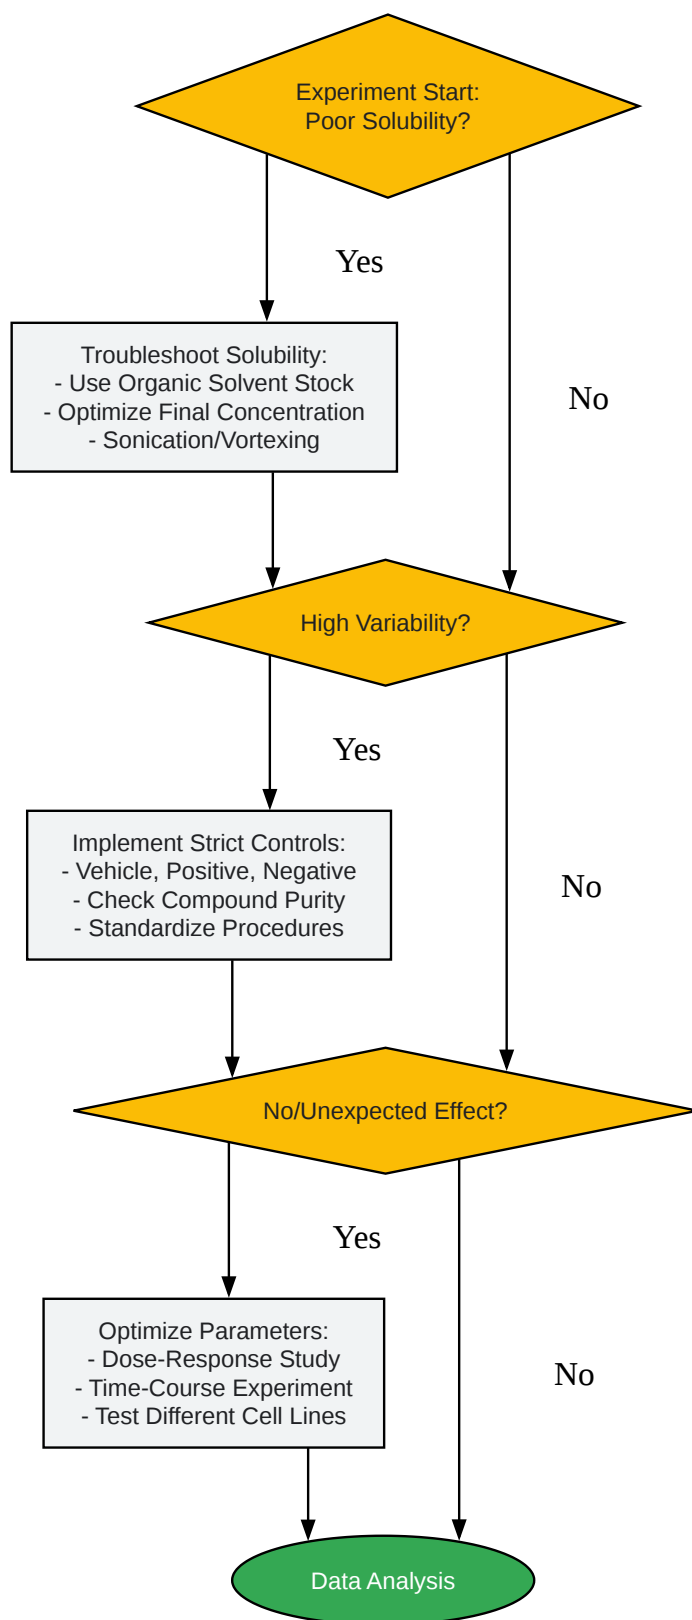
Experiment Start:
Poor Solubility?

Yes

No

Troubleshoot Solubility:
- Use Organic Solvent Stock
- Optimize Final Concentration
- Sonication/Vortexing

High Variability?

Yes

No

Implement Strict Controls:
- Vehicle, Positive, Negative
- Check Compound Purity
- Standardize Procedures

No/Unexpected Effect?

Yes

No

Optimize Parameters:
- Dose-Response Study
- Time-Course Experiment
- Test Different Cell Lines

Data Analysis